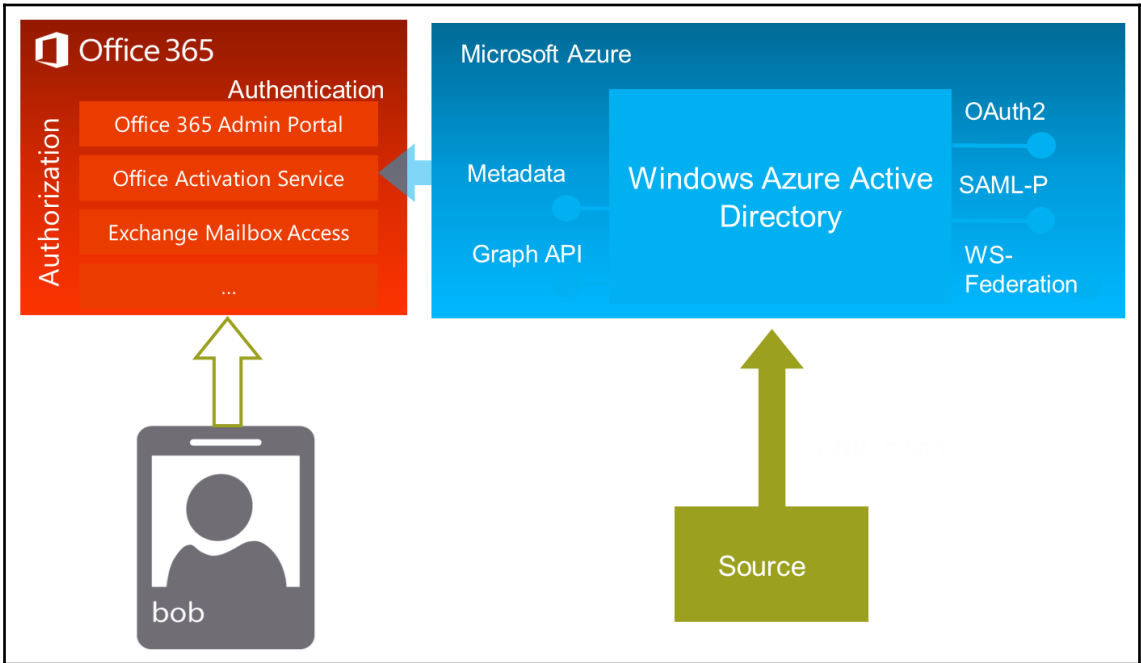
Office 365

Authentication

Authorization

Office 365 Admin Portal

Office Activation Service

Exchange Mailbox Access

...

Microsoft Azure

Metadata

Graph API

Windows Azure Active Directory

OAuth2

SAML-P

WS-Federation

bob

Source